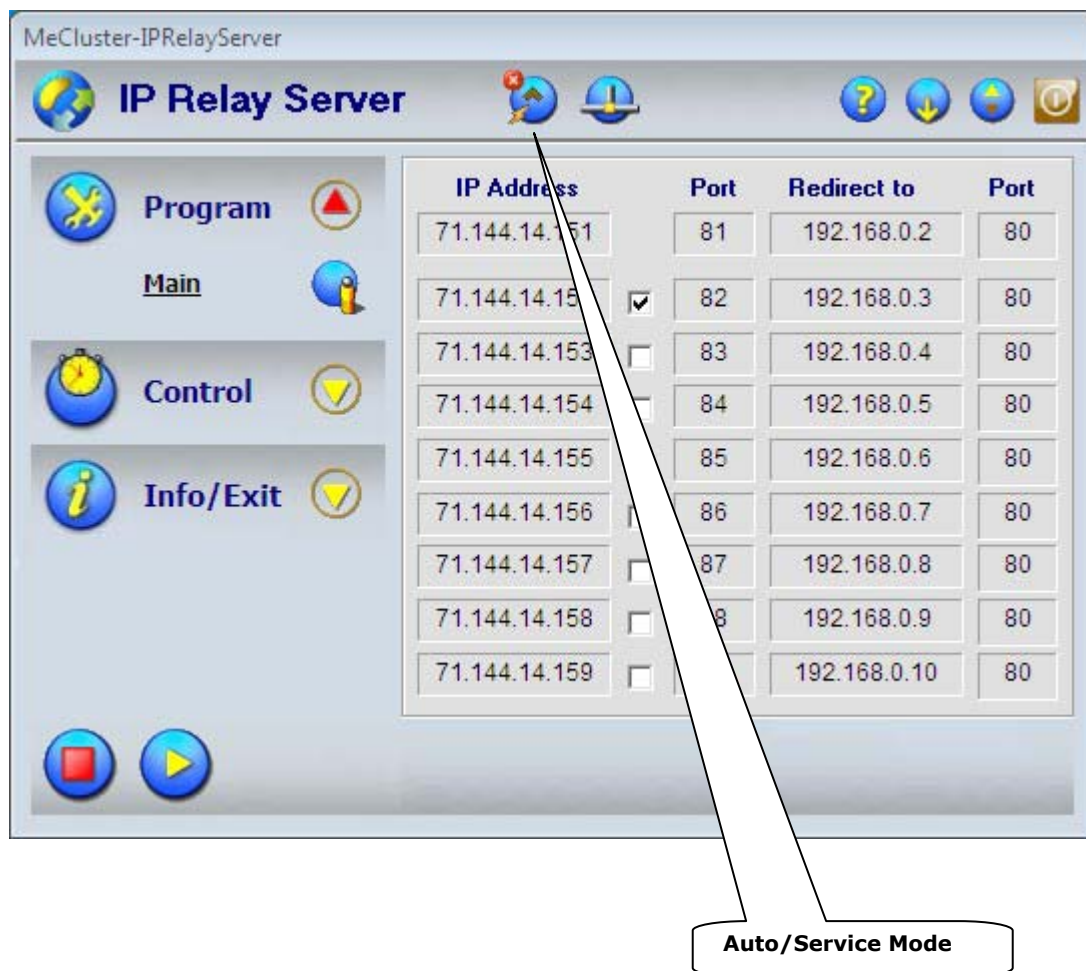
MeCluster-IPRelayServer

IP Relay Server

Program

Main

Control

Info/Exit

| IP Address | | Port | Redirect to | Port |
|---|---|---|---|---|
| 71.144.14.151 | | 81 | 192.168.0.2 | 80 |
| 71.144.14.15 | ☑ | 82 | 192.168.0.3 | 80 |
| 71.144.14.153 | ☐ | 83 | 192.168.0.4 | 80 |
| 71.144.14.154 | ☐ | 84 | 192.168.0.5 | 80 |
| 71.144.14.155 | | 85 | 192.168.0.6 | 80 |
| 71.144.14.156 | ☐ | 86 | 192.168.0.7 | 80 |
| 71.144.14.157 | ☐ | 87 | 192.168.0.8 | 80 |
| 71.144.14.158 | ☐ | 8 | 192.168.0.9 | 80 |
| 71.144.14.159 | ☐ | | 192.168.0.10 | 80 |

Auto/Service Mode